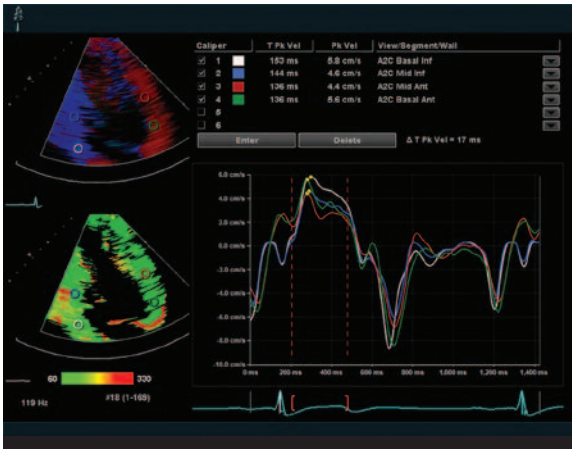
| Caliper | | T Pk Vel | Pk Vel | View/Segment/Wall |
|---|---|---|---|---|
| ☑ 1 | | 153 ms | 5.8 cm/s | A2C Basal Inf |
| ☑ 2 | | 144 ms | 4.6 cm/s | A2C Mid Inf |
| ☑ 3 | | 136 ms | 4.4 cm/s | A2C Mid Ant |
| ☑ 4 | | 136 ms | 5.6 cm/s | A2C Basal Ant |
| ☐ 5 | | | | |
| ☐ 6 | | | | |

Enter Delete Δ T Pk Vel = 17 ms

6.0 cm/s
4.0 cm/s
2.0 cm/s
0.0 cm/s
-2.0 cm/s
-4.0 cm/s
-6.0 cm/s
-8.0 cm/s
-10.0 cm/s

0 ms 200 ms 400 ms 600 ms 800 ms 1,000 ms 1,200 ms 1,400 ms

60 330

119 Hz #18 (1-169)